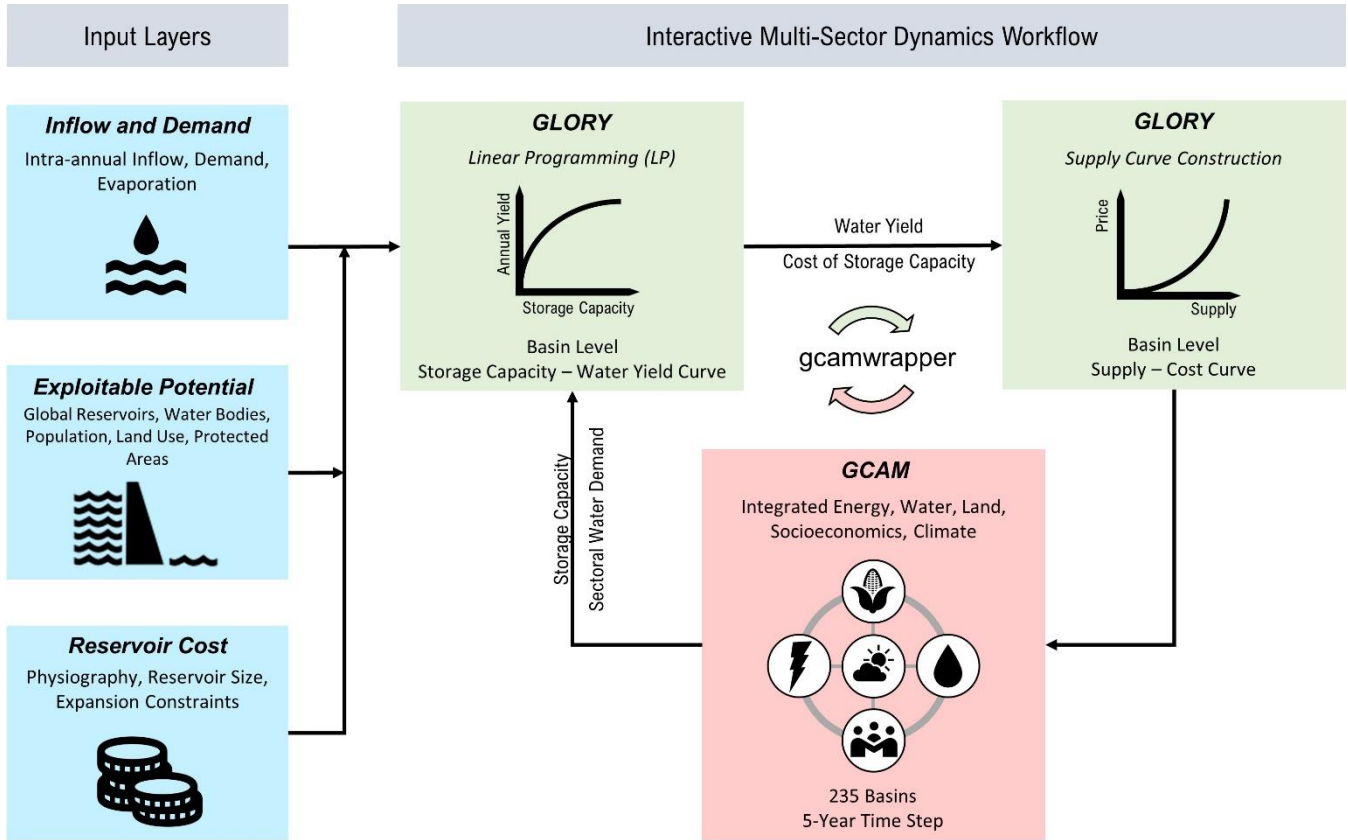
Input Layers

Interactive Multi-Sector Dynamics Workflow

Inflow and Demand
Intra-annual Inflow, Demand, Evaporation

Exploitable Potential
Global Reservoirs, Water Bodies, Population, Land Use, Protected Areas

Reservoir Cost
Physiography, Reservoir Size, Expansion Constraints

GLORY
Linear Programming (LP)
Annual Yield
Storage Capacity
Basin Level
Storage Capacity – Water Yield Curve

Water Yield
Cost of Storage Capacity

gcamwrapper

GLORY
Supply Curve Construction
Price
Supply
Basin Level
Supply – Cost Curve

Storage Capacity
Sectoral Water Demand

GCAM
Integrated Energy, Water, Land, Socioeconomics, Climate
235 Basins
5-Year Time Step